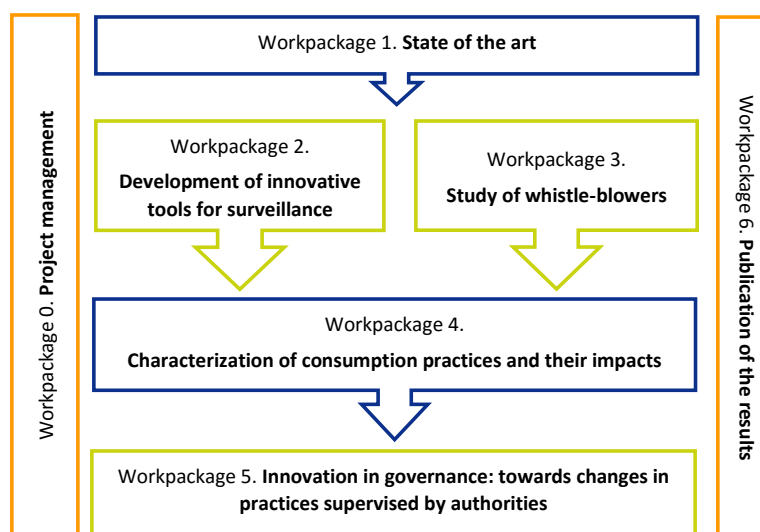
Workpackage 0. **Project management**

Workpackage 1. **State of the art**

Workpackage 2. **Development of innovative tools for surveillance**

Workpackage 3. **Study of whistle-blowers**

Workpackage 4. **Characterization of consumption practices and their impacts**

Workpackage 5. **Innovation in governance: towards changes in practices supervised by authorities**

Workpackage 6. **Publication of the results**